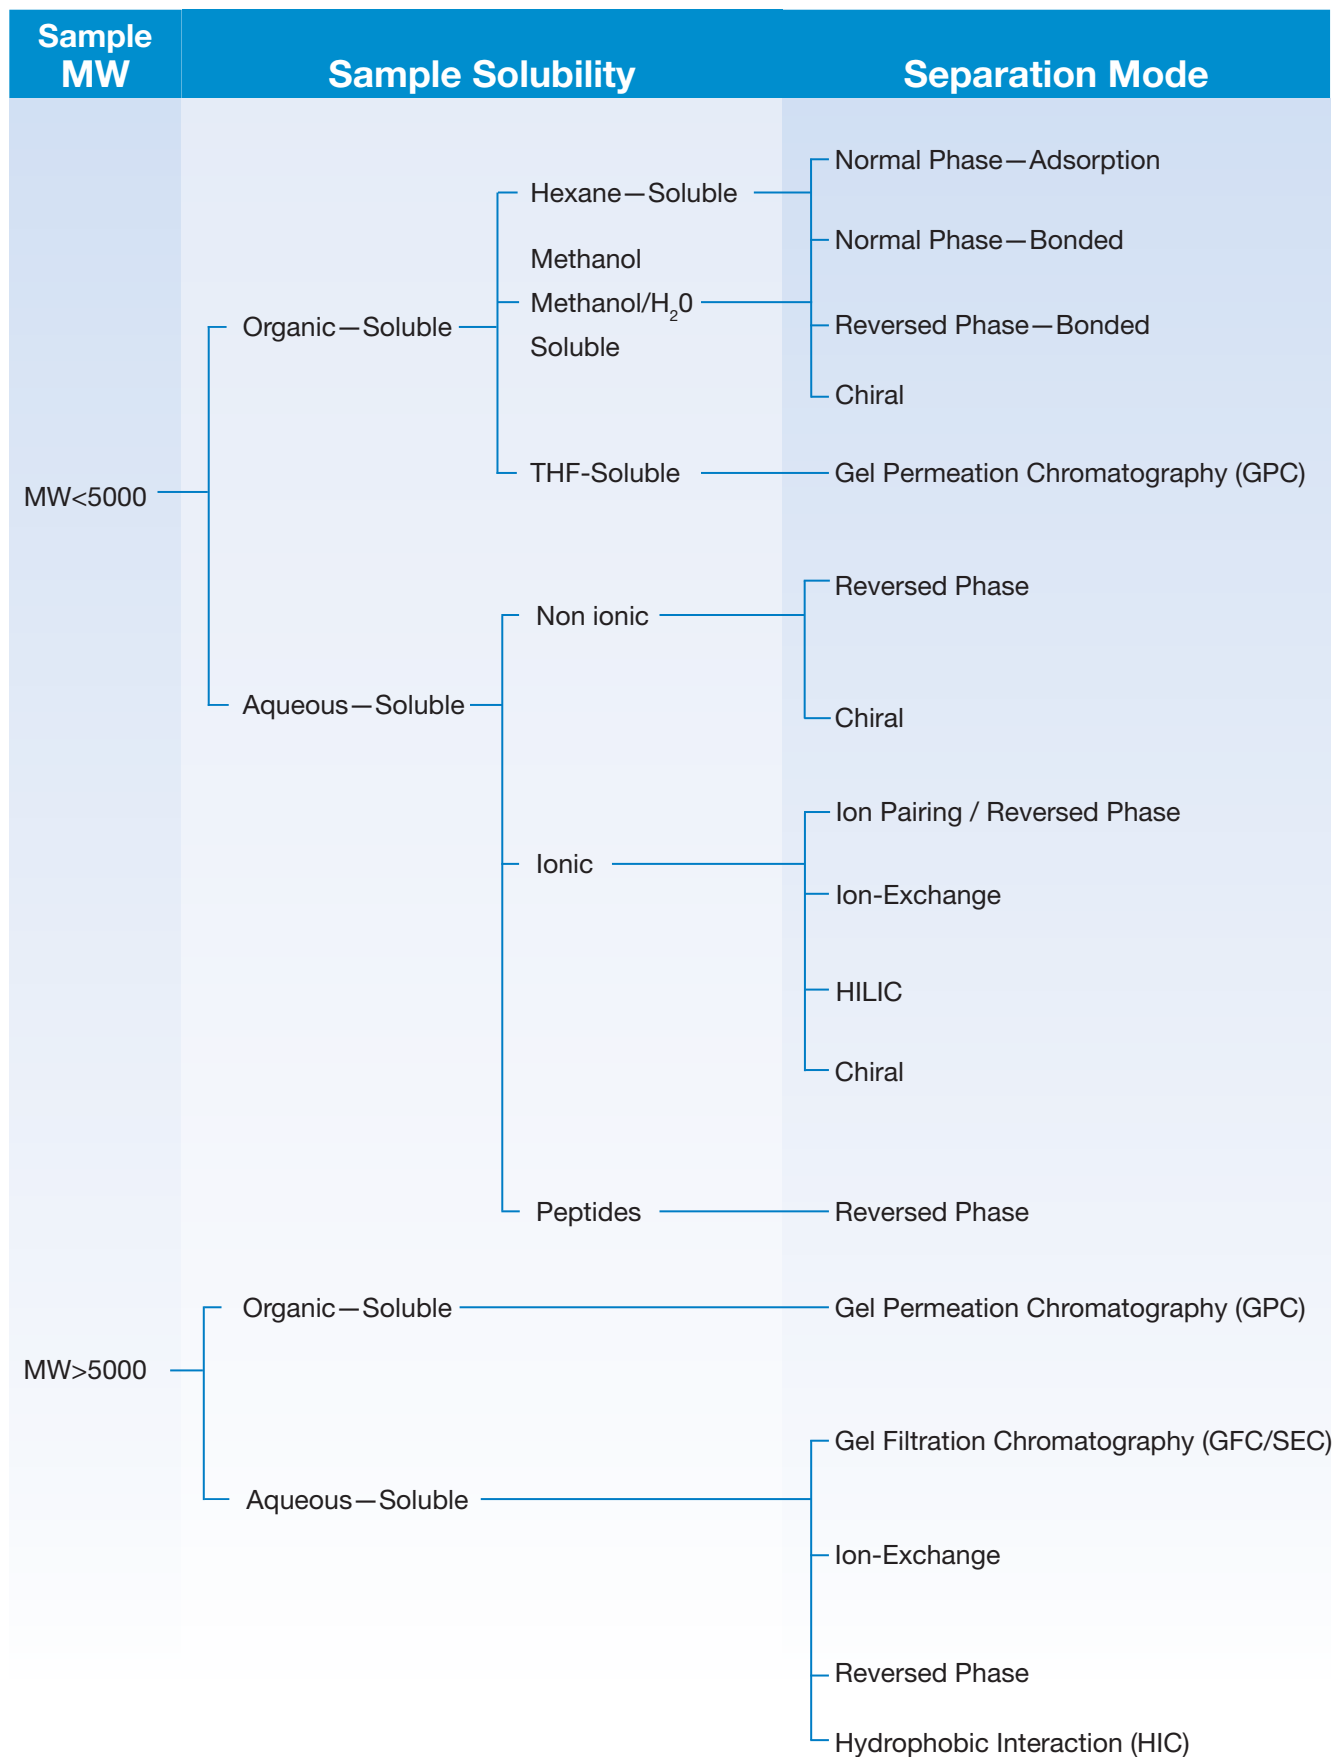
Sample MW

Sample Solubility

Separation Mode

Hexane—Soluble

Normal Phase—Adsorption

Normal Phase—Bonded

Methanol

Methanol/H$_2$0

Soluble

Reversed Phase—Bonded

Organic—Soluble

Chiral

THF-Soluble

Gel Permeation Chromatography (GPC)

MW<5000

Reversed Phase

Non ionic

Aqueous—Soluble

Chiral

Ion Pairing / Reversed Phase

Ionic

Ion-Exchange

HILIC

Chiral

Peptides

Reversed Phase

Organic—Soluble

Gel Permeation Chromatography (GPC)

MW>5000

Gel Filtration Chromatography (GFC/SEC)

Aqueous—Soluble

Ion-Exchange

Reversed Phase

Hydrophobic Interaction (HIC)